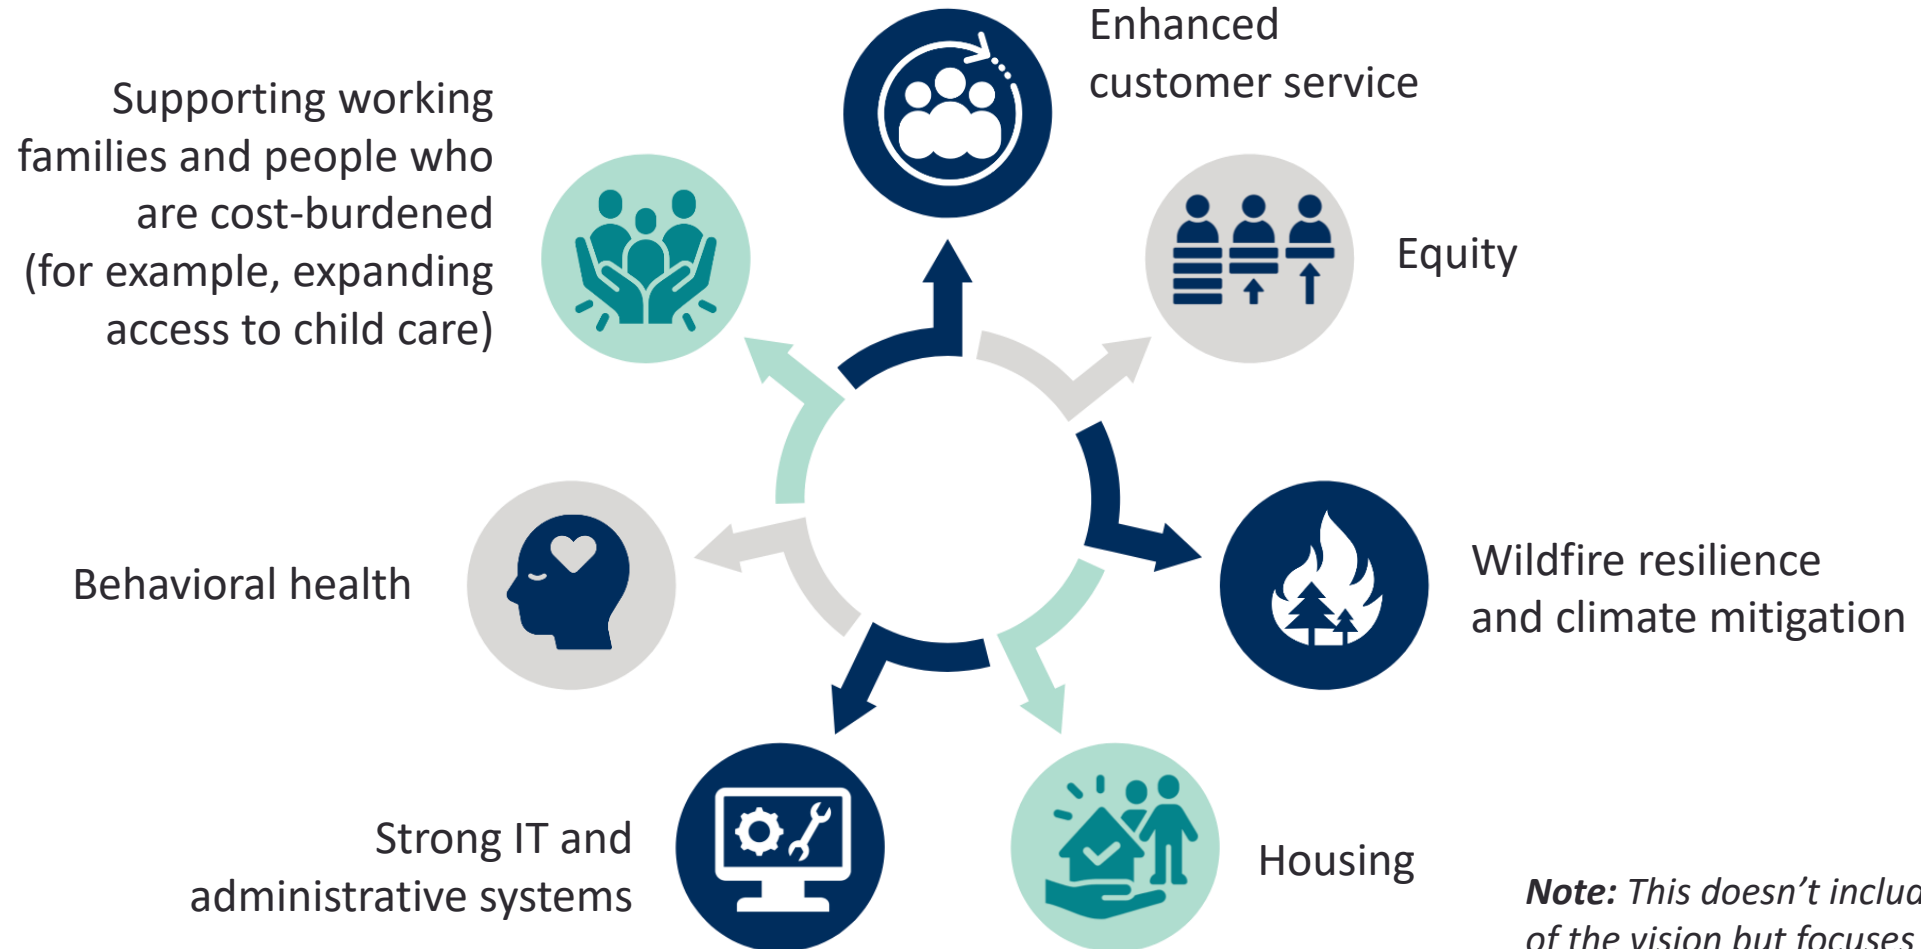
Enhanced customer service

Supporting working families and people who are cost-burdened (for example, expanding access to child care)

Equity

Behavioral health

Wildfire resilience and climate mitigation

Strong IT and administrative systems

Housing

***Note:*** *This doesn't includ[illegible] of the vision but focuses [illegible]*